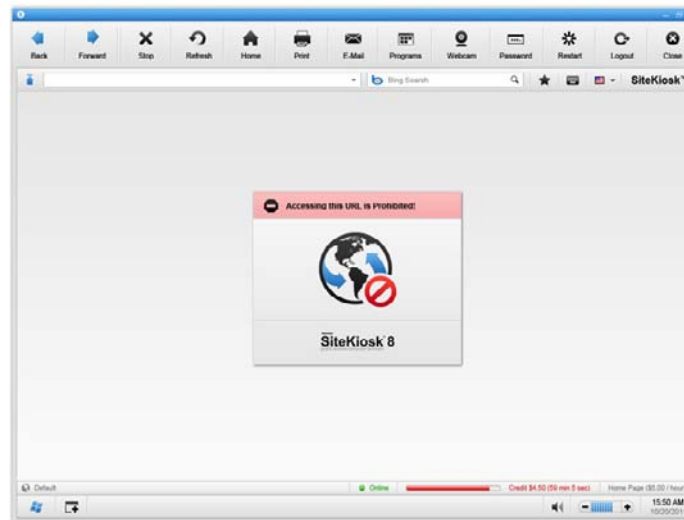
Back Forward Stop Refresh Home Print E-Mail Programs Webcam Password Restart Logout Close

Bing Search

SiteKiosk

Accessing this URL is Prohibited!

SiteKiosk 8

Default

Online

Credit $4.50 (59 min 5 sec)

Home Page ($0.00 / hour

15:50 AM

10/30/201